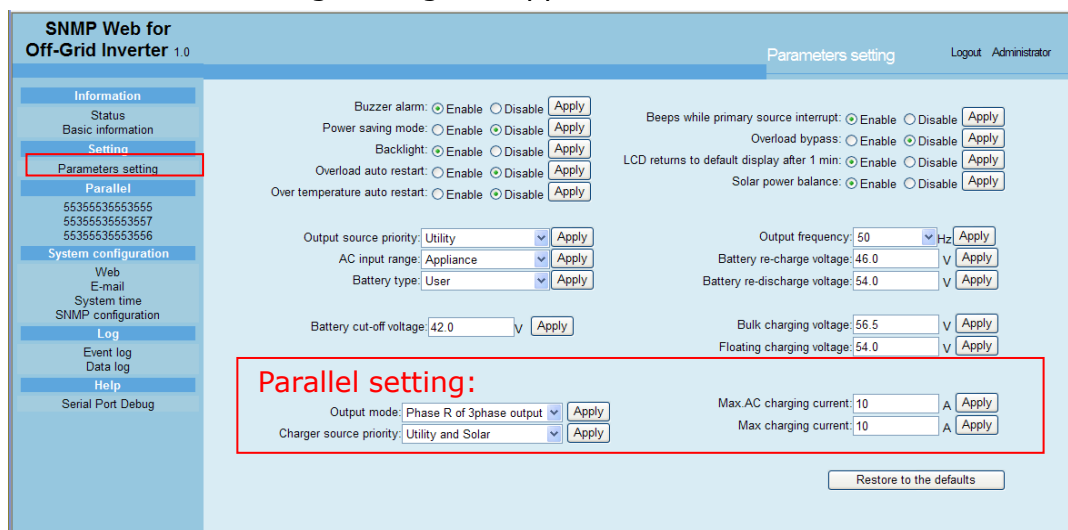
SNMP Web for
Off-Grid Inverter 1.0

Parameters setting

Logout Administrator

Information
Status
Basic information
Setting
Parameters setting
Parallel
55355535553555
55355535553557
55355535553556
System configuration
Web
E-mail
System time
SNMP configuration
Log
Event log
Data log
Help
Serial Port Debug

Buzzer alarm: Enable Disable Apply
Power saving mode: Enable Disable Apply
Backlight: Enable Disable Apply
Overload auto restart: Enable Disable Apply
Over temperature auto restart: Enable Disable Apply

Beeps while primary source interrupt: Enable Disable Apply
Overload bypass: Enable Disable Apply
LCD returns to default display after 1 min: Enable Disable Apply
Solar power balance: Enable Disable Apply

Output source priority: Utility Apply
AC input range: Appliance Apply
Battery type: User Apply

Output frequency: 50 Hz Apply
Battery re-charge voltage: 46.0 V Apply
Battery re-discharge voltage: 54.0 V Apply

Battery cut-off voltage: 42.0 V Apply

Bulk charging voltage: 56.5 V Apply
Floating charging voltage: 54.0 V Apply

Parallel setting:
Output mode: Phase R of 3phase output Apply
Charger source priority: Utility and Solar Apply

Max.AC charging current: 10 A Apply
Max charging current: 10 A Apply

Restore to the defaults